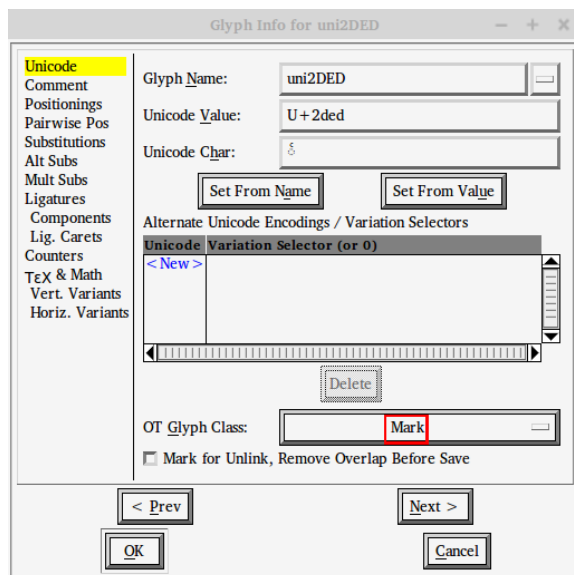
Glyph Info for uni2DED

Unicode
Comment
Positionings
Pairwise Pos
Substitutions
Alt Subs
Mult Subs
Ligatures
Components
Lig. Carets
Counters
TEX & Math
Vert. Variants
Horiz. Variants

Glyph Name: uni2DED
Unicode Value: U+2ded
Unicode Char: ⷭ

Set From Name
Set From Value

Alternate Unicode Encodings / Variation Selectors

| Unicode | Variation Selector (or 0) |
|---|---|
| <New> | |

Delete

OT Glyph Class: Mark

Mark for Unlink, Remove Overlap Before Save

< Prev
Next >
OK
Cancel